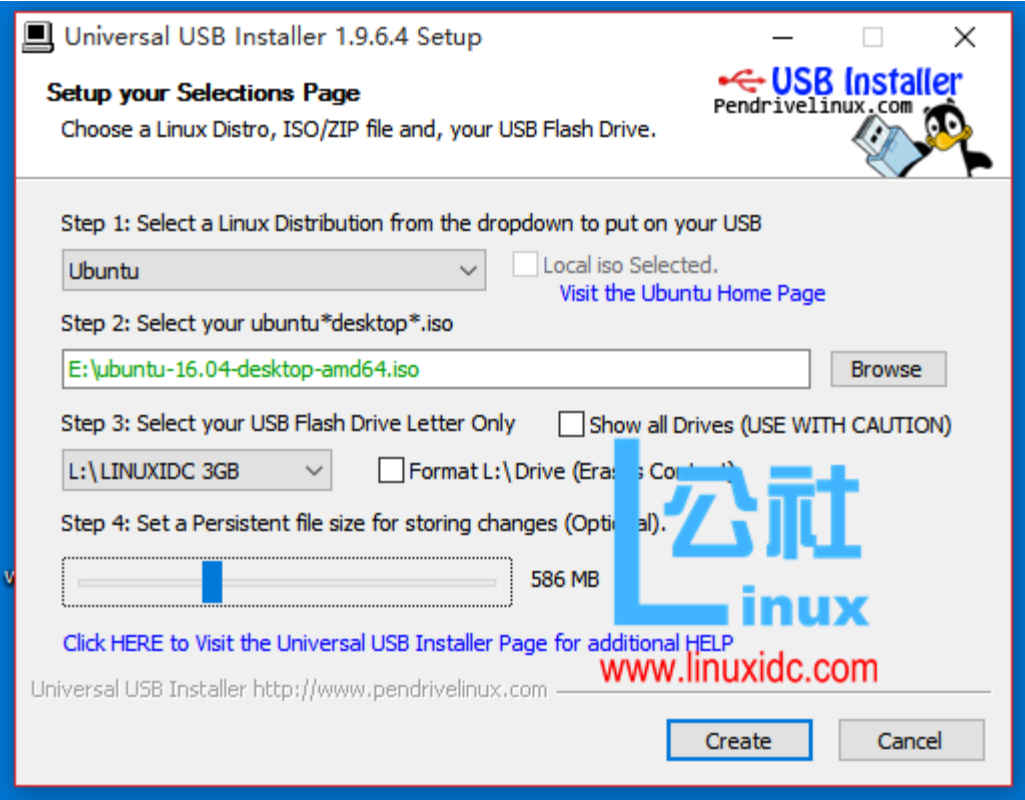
Universal USB Installer 1.9.6.4 Setup

Setup your Selections Page

Choose a Linux Distro, ISO/ZIP file and, your USB Flash Drive.

USB Installer
Pendrivelinux.com

Step 1: Select a Linux Distribution from the dropdown to put on your USB

Ubuntu

Local iso Selected.

Visit the Ubuntu Home Page

Step 2: Select your ubuntu*desktop*.iso

E:\ubuntu-16.04-desktop-amd64.iso

Browse

Step 3: Select your USB Flash Drive Letter Only

Show all Drives (USE WITH CAUTION)

L:\ LINUXIDC 3GB

Format L:\ Drive (Eras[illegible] Co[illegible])

Step 4: Set a Persistent file size for storing changes (Opti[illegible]).

586 MB

Click HERE to Visit the Universal USB Installer Page for additional HELP

Universal USB Installer http://www.pendrivelinux.com

Create

Cancel

L公社
inux
www.linuxidc.com